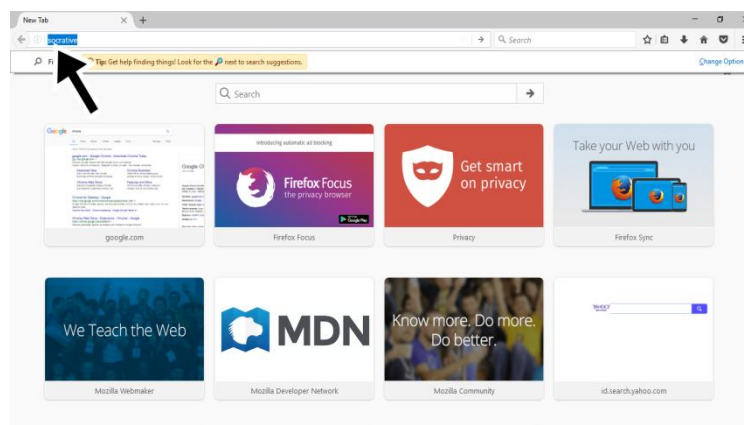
New Tab ×
+
socrative
Search
Fi
Tip: Get help finding things! Look for the 🔎 next to search suggestions.
Change Options
Search
google.com
Introducing automatic ad blocking
Firefox Focus
the privacy browser
Firefox Focus
Get smart on privacy
Privacy
Take your Web with you
Firefox Sync
We Teach the Web
Mozilla Webmaker
MDN
Mozilla Developer Network
Know more. Do more. Do better.
Mozilla Community
YAHOO!
id.search.yahoo.com